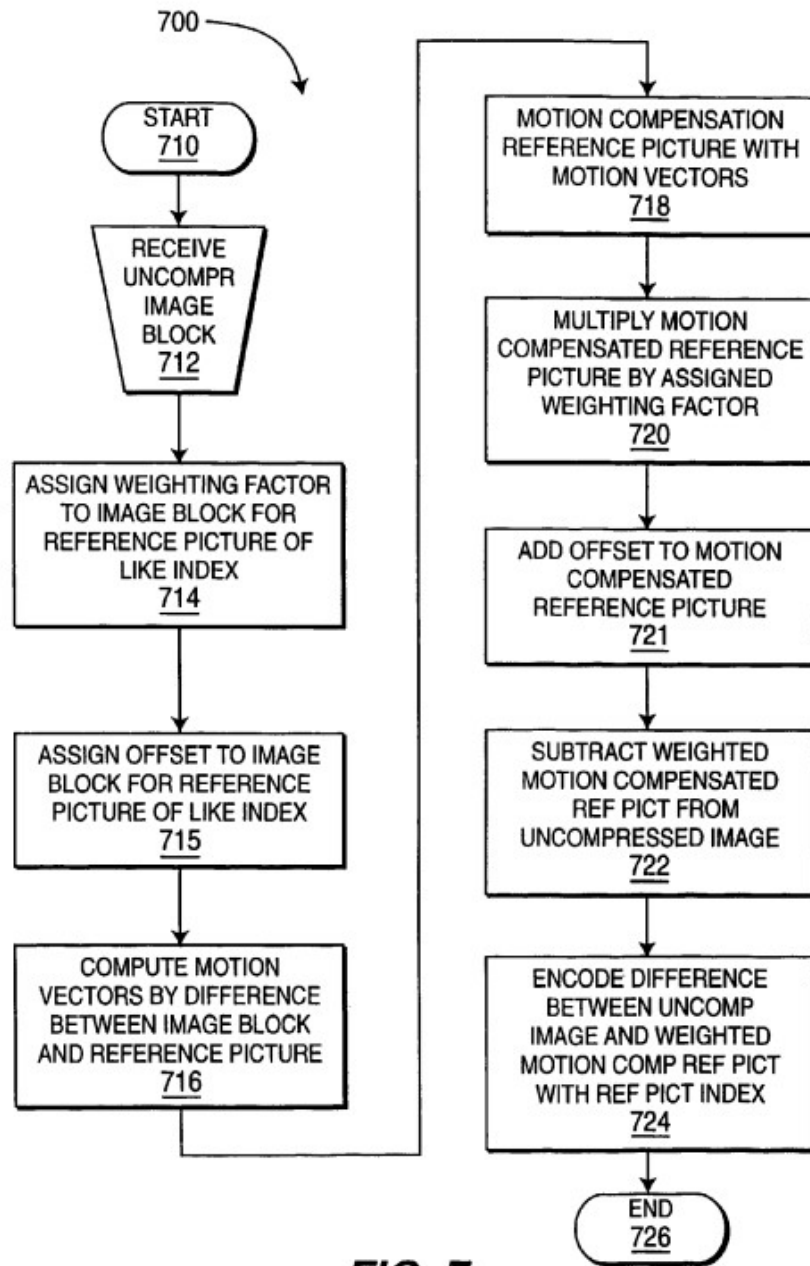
700

START
710

RECEIVE UNCOMPR IMAGE BLOCK
712

ASSIGN WEIGHTING FACTOR TO IMAGE BLOCK FOR REFERENCE PICTURE OF LIKE INDEX
714

ASSIGN OFFSET TO IMAGE BLOCK FOR REFERENCE PICTURE OF LIKE INDEX
715

COMPUTE MOTION VECTORS BY DIFFERENCE BETWEEN IMAGE BLOCK AND REFERENCE PICTURE
716

MOTION COMPENSATION REFERENCE PICTURE WITH MOTION VECTORS
718

MULTIPLY MOTION COMPENSATED REFERENCE PICTURE BY ASSIGNED WEIGHTING FACTOR
720

ADD OFFSET TO MOTION COMPENSATED REFERENCE PICTURE
721

SUBTRACT WEIGHTED MOTION COMPENSATED REF PICT FROM UNCOMPRESSED IMAGE
722

ENCODE DIFFERENCE BETWEEN UNCOMP IMAGE AND WEIGHTED MOTION COMP REF PICT WITH REF PICT INDEX
724

END
726

FIG. 7